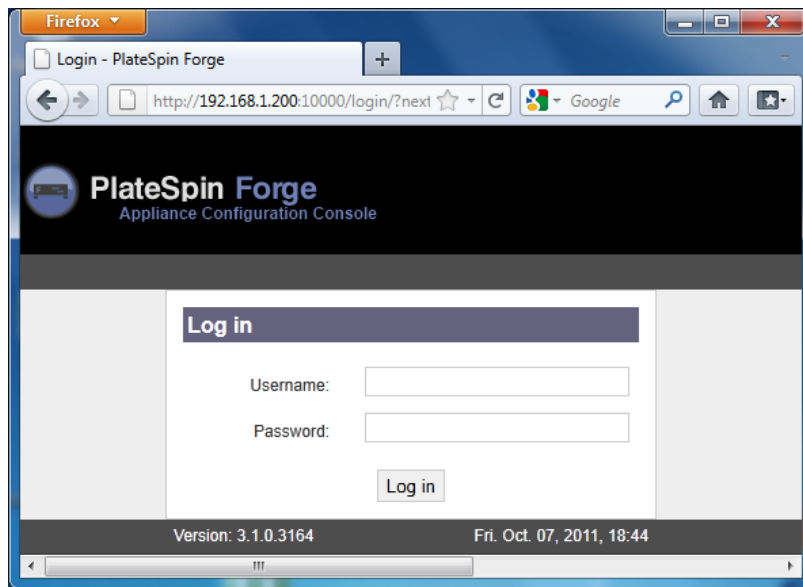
Firefox

Login - PlateSpin Forge

+

http://192.168.1.200:10000/login/?next

Google

PlateSpin Forge
Appliance Configuration Console

Log in

Username:

Password:

Log in

Version: 3.1.0.3164

Fri. Oct. 07, 2011, 18:44